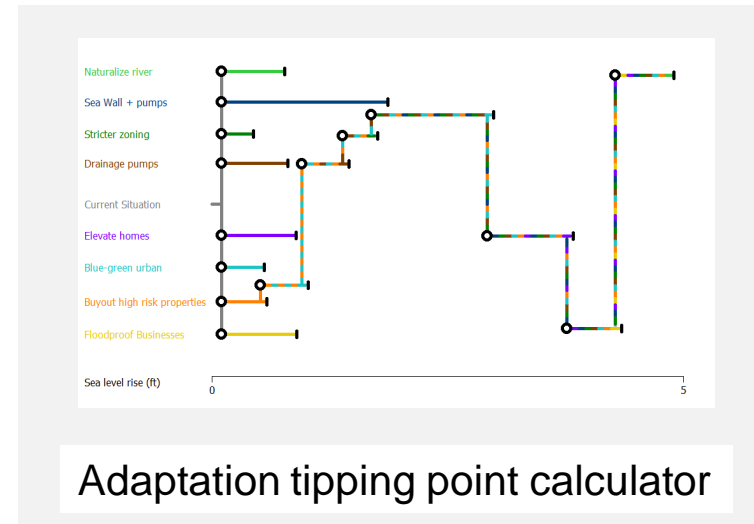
Naturalize river

Sea Wall + pumps

Stricter zoning

Drainage pumps

Current Situation

Elevate homes

Blue-green urban

Buyout high risk properties

Floodproof Businesses

Sea level rise (ft)

0

5

Adaptation tipping point calculator